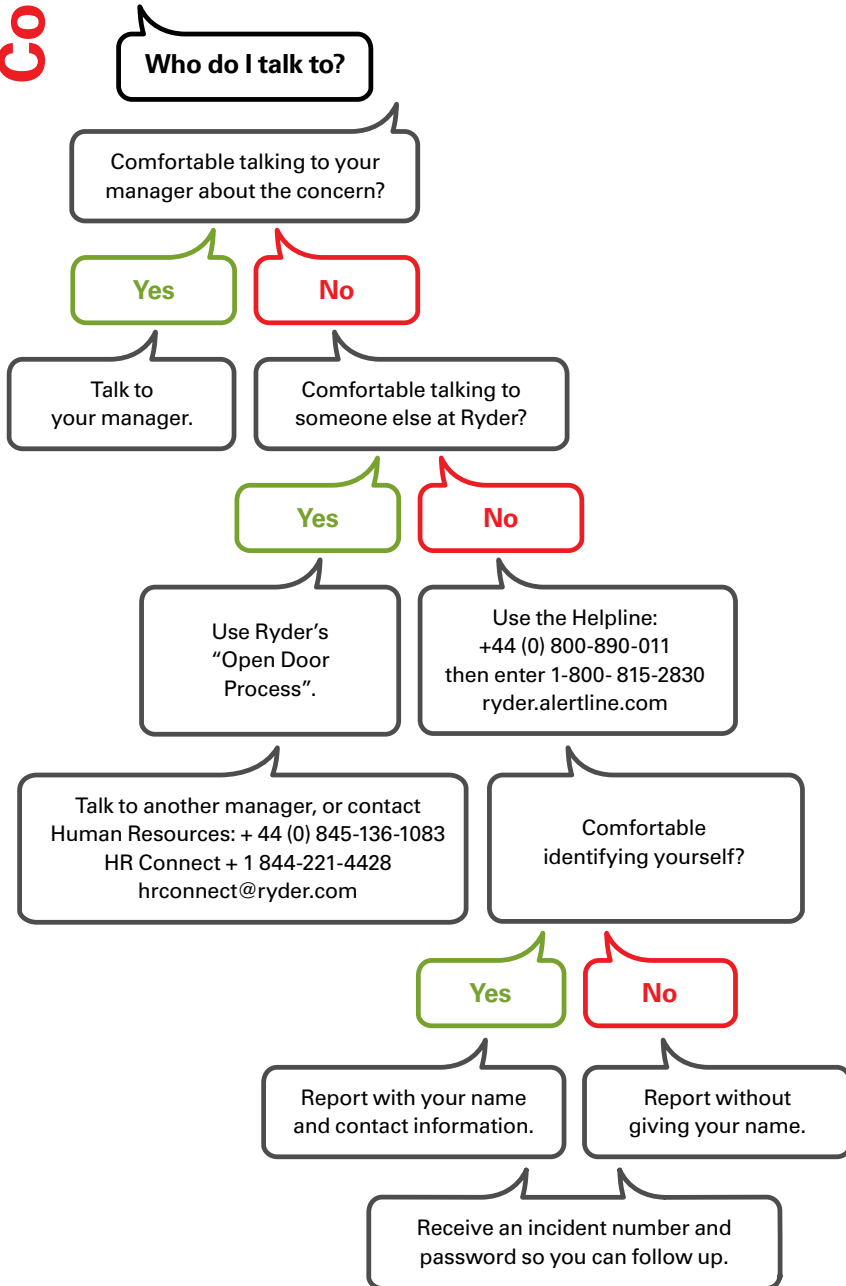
Co

Who do I talk to?

Comfortable talking to your manager about the concern?

Yes

No

Talk to your manager.

Comfortable talking to someone else at Ryder?

Yes

No

Use Ryder's "Open Door Process".

Use the Helpline: +44 (0) 800-890-011 then enter 1-800- 815-2830 ryder.alertline.com

Talk to another manager, or contact Human Resources: + 44 (0) 845-136-1083 HR Connect + 1 844-221-4428 hrconnect@ryder.com

Comfortable identifying yourself?

Yes

No

Report with your name and contact information.

Report without giving your name.

Receive an incident number and password so you can follow up.